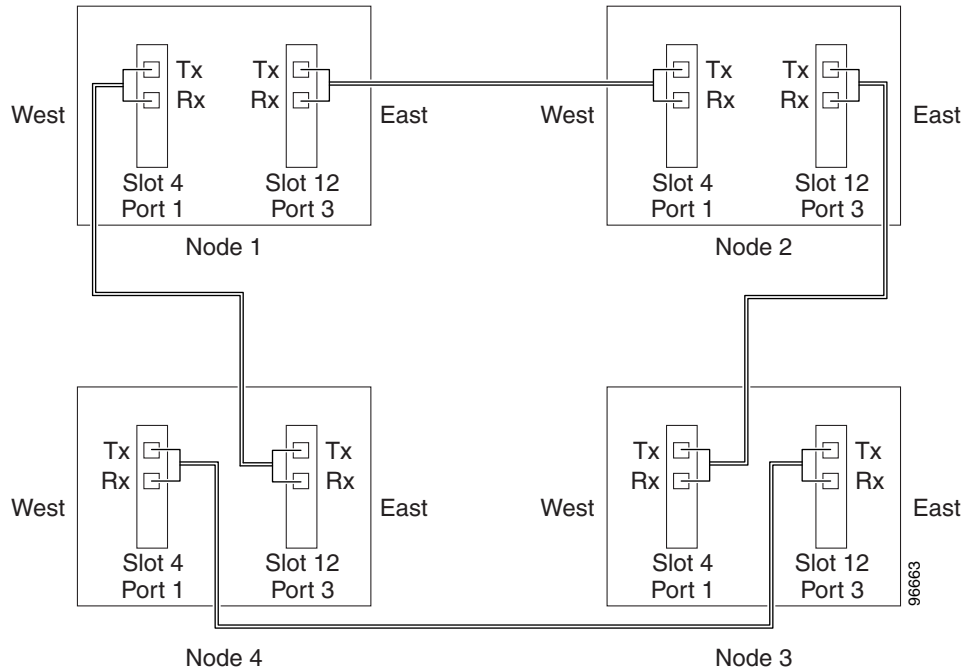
West

Tx
Rx

Slot 4
Port 1

Tx
Rx

Slot 12
Port 3

East

Node 1

West

Tx
Rx

Slot 4
Port 1

Tx
Rx

Slot 12
Port 3

East

Node 2

West

Tx
Rx

Slot 4
Port 1

Tx
Rx

Slot 12
Port 3

East

Node 4

West

Tx
Rx

Slot 4
Port 1

Tx
Rx

Slot 12
Port 3

East

Node 3

96663